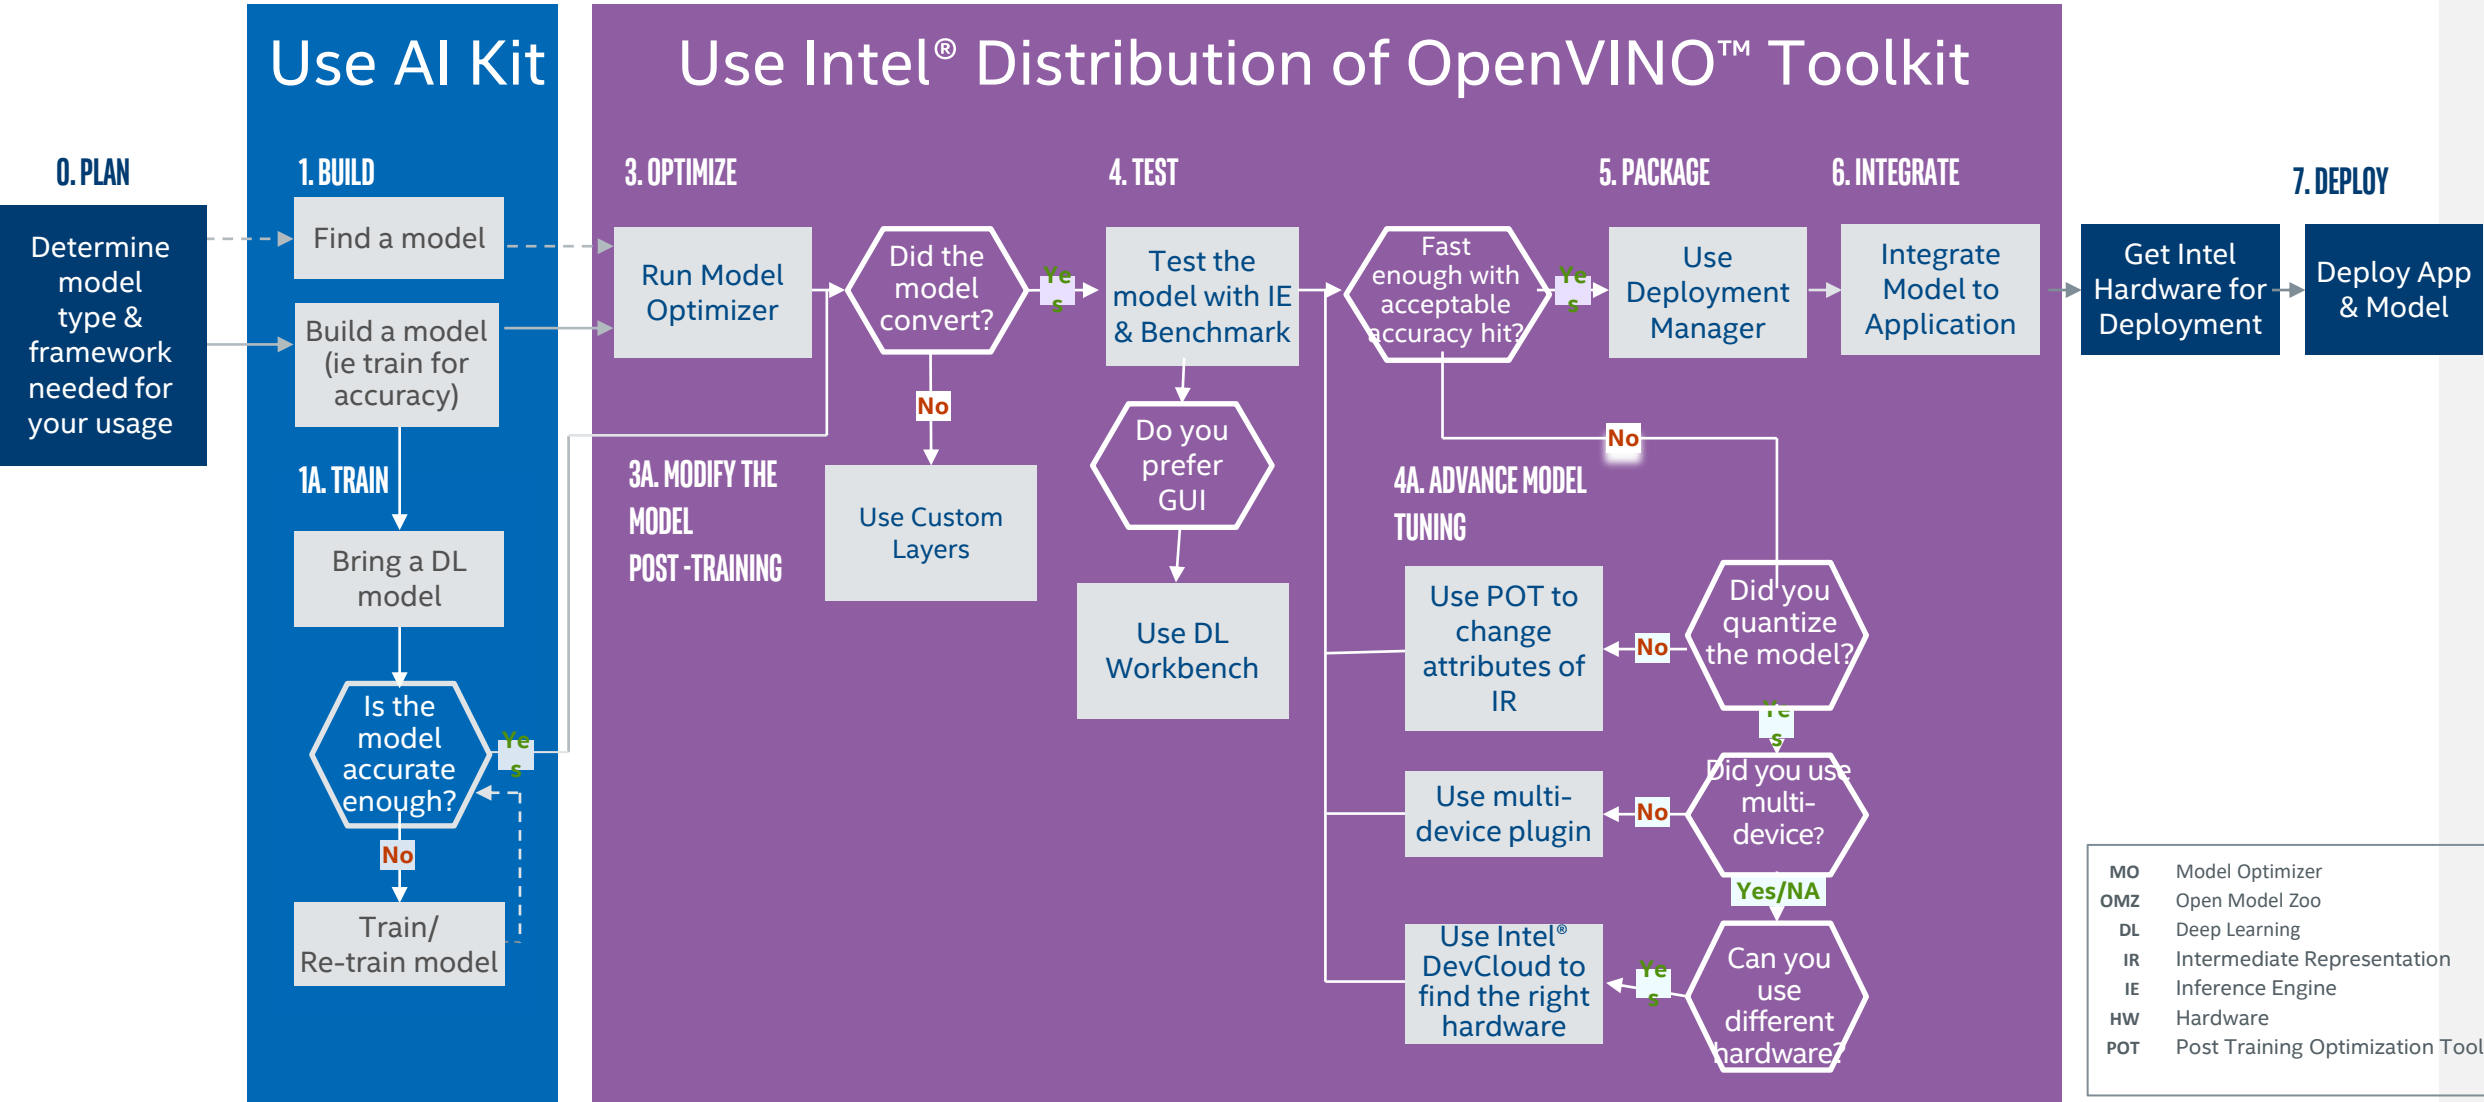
Use AI Kit

Use Intel® Distribution of OpenVINO™ Toolkit

0. PLAN

Determine model type & framework needed for your usage

1. BUILD

Find a model

Build a model (ie train for accuracy)

1A. TRAIN

Bring a DL model

Is the model accurate enough?

Yes

No

Train/ Re-train model

3. OPTIMIZE

Run Model Optimizer

Did the model convert?

Yes

No

3A. MODIFY THE MODEL POST -TRAINING

Use Custom Layers

4. TEST

Test the model with IE & Benchmark

Do you prefer GUI

Use DL Workbench

Fast enough with acceptable accuracy hit?

Yes

No

4A. ADVANCE MODEL TUNING

Use POT to change attributes of IR

No

Did you quantize the model?

Yes

Use multi-device plugin

No

Did you use multi-device?

Yes/NA

Use Intel® DevCloud to find the right hardware

Yes

Can you use different hardware?

5. PACKAGE

Use Deployment Manager

6. INTEGRATE

Integrate Model to Application

7. DEPLOY

Get Intel Hardware for Deployment

Deploy App & Model

| | |
|---|---|
| MO | Model Optimizer |
| OMZ | Open Model Zoo |
| DL | Deep Learning |
| IR | Intermediate Representation |
| IE | Inference Engine |
| HW | Hardware |
| POT | Post Training Optimization Tool |